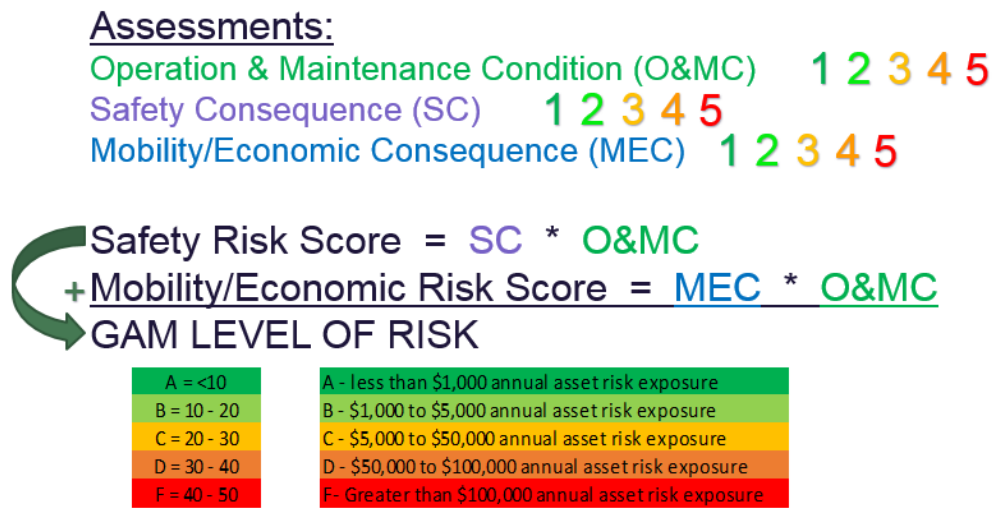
Assessments:
Operation & Maintenance Condition (O&MC) 1 2 3 4 5
Safety Consequence (SC) 1 2 3 4 5
Mobility/Economic Consequence (MEC) 1 2 3 4 5

Safety Risk Score = SC * O&MC
+ Mobility/Economic Risk Score = MEC * O&MC
GAM LEVEL OF RISK

| A = <10 | A - less than \$1,000 annual asset risk exposure |
|---|---|
| B = 10 - 20 | B - \$1,000 to \$5,000 annual asset risk exposure |
| C = 20 - 30 | C - \$5,000 to \$50,000 annual asset risk exposure |
| D = 30 - 40 | D - \$50,000 to \$100,000 annual asset risk exposure |
| F = 40 - 50 | F- Greater than \$100,000 annual asset risk exposure |